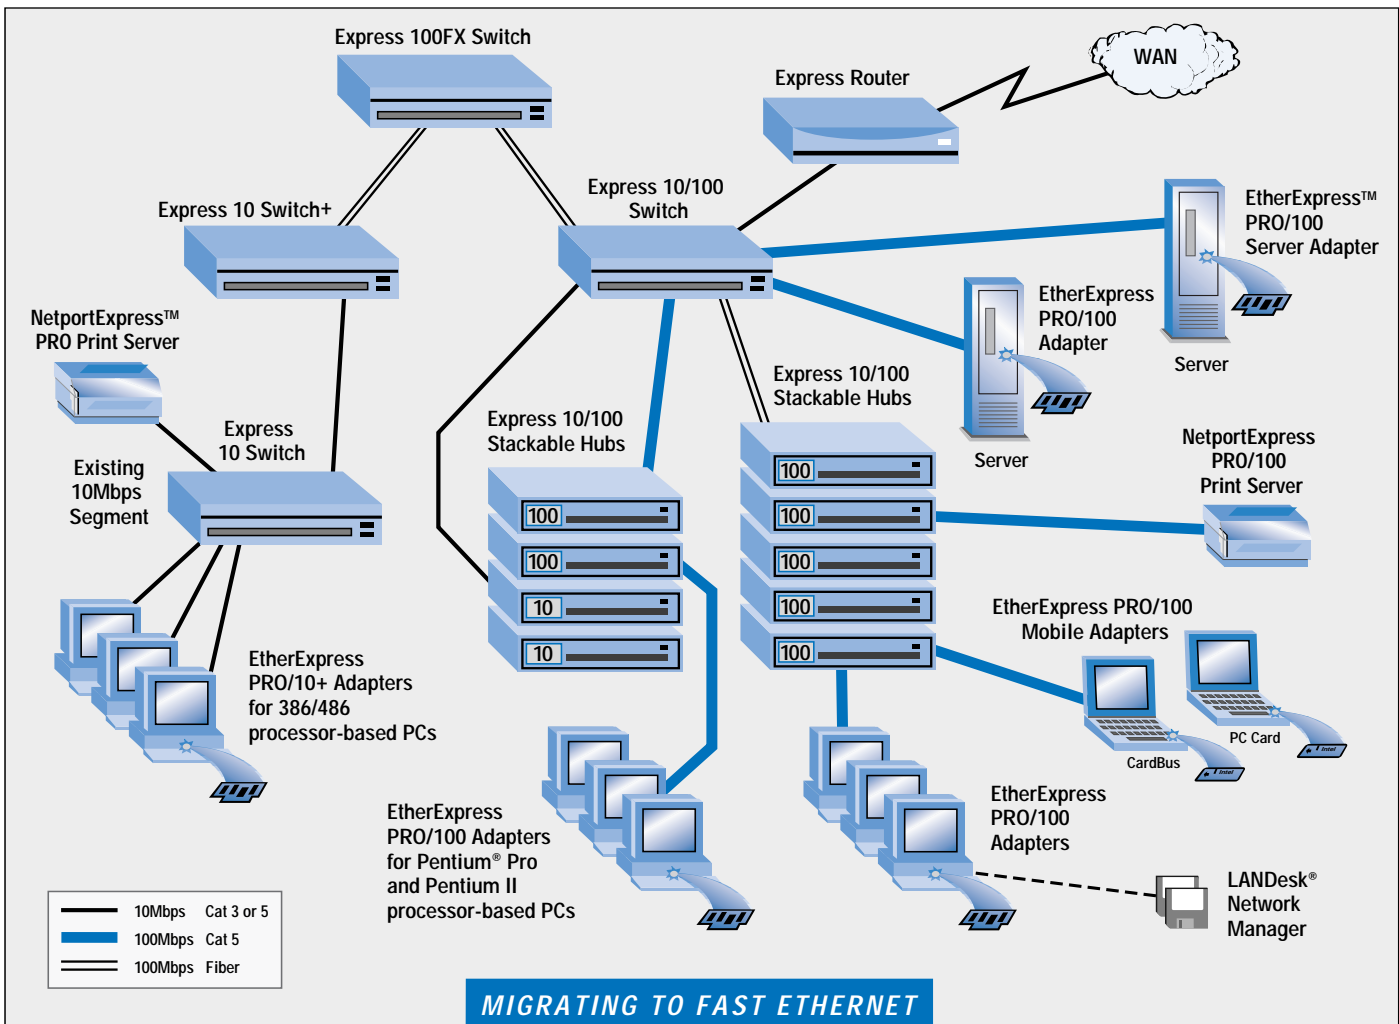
Express 100FX Switch

WAN

Express Router

Express 10/100 Switch

Express 10 Switch+

EtherExpress™ PRO/100 Server Adapter

NetportExpress™ PRO Print Server

EtherExpress PRO/100 Adapter

Server

Server

Express 10/100 Stackable Hubs

Express 10/100 Stackable Hubs

Express 10 Switch

Existing 10Mbps Segment

NetportExpress PRO/100 Print Server

100
100
10
10

100
100
100
100
100

EtherExpress PRO/100 Mobile Adapters

EtherExpress PRO/10+ Adapters for 386/486 processor-based PCs

PC Card

CardBus

EtherExpress PRO/100 Adapters

EtherExpress PRO/100 Adapters for Pentium® Pro and Pentium II processor-based PCs

LANDesk® Network Manager

| | | |
|---|---|---|
| | 10Mbps | Cat 3 or 5 |
| | 100Mbps | Cat 5 |
| | 100Mbps | Fiber |

MIGRATING TO FAST ETHERNET